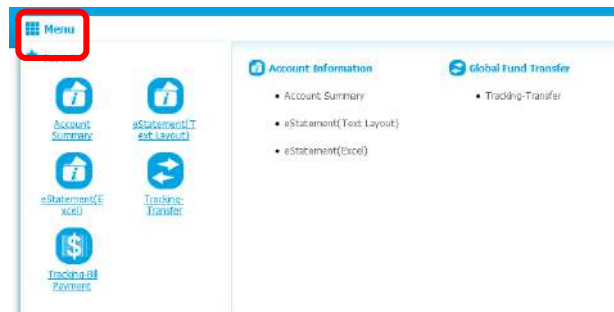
Menu

Account Summary

eStatement(Text Layout)

eStatement(Excel)

Tracking-Transfer

Tracking-Bill Payment

Account Information

• Account Summary

• eStatement(Text Layout)

• eStatement(Excel)

Global Fund Transfer

• Tracking-Transfer